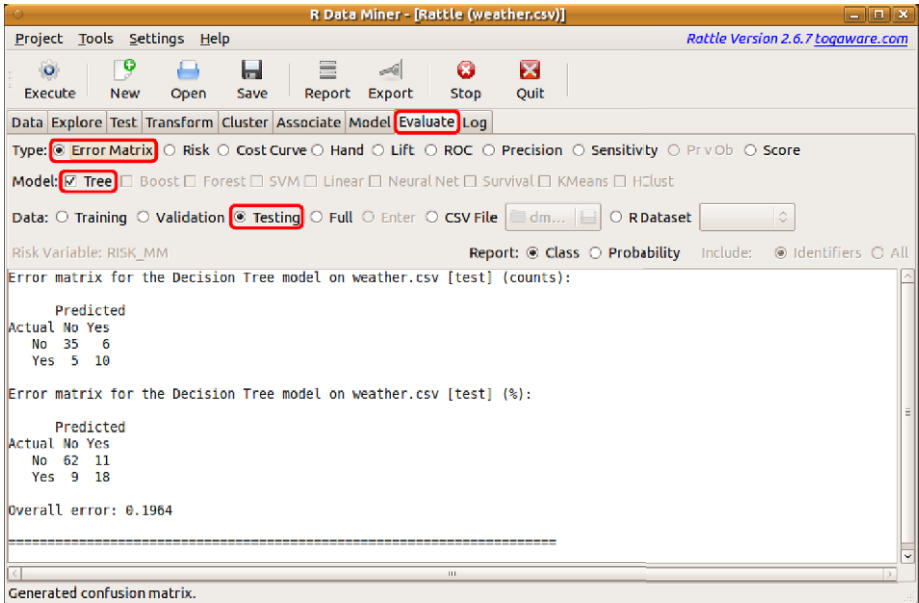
R Data Miner - [Rattle (weather.csv)]

Project Tools Settings Help

Rattle Version 2.6.7 togaware.com

Execute New Open Save Report Export Stop Quit

Data Explore Test Transform Cluster Associate Model Evaluate Log

Type: Error Matrix Risk Cost Curve Hand Lift ROC Precision Sensitivity Pr v Ob Score

Model: Tree Boost Forest SVM Linear Neural Net Survival KMeans HClust

Data: Training Validation Testing Full Enter CSV File dm... R Dataset

Risk Variable: RISK_MM

Report: Class Probability Include: Identifiers All

Error matrix for the Decision Tree model on weather.csv [test] (counts):

      Predicted
Actual No Yes
   No  35   6
   Yes  5  10

Error matrix for the Decision Tree model on weather.csv [test] (%):

      Predicted
Actual No Yes
   No  62  11
   Yes  9  18

Overall error: 0.1964

======================================================================

Generated confusion matrix.